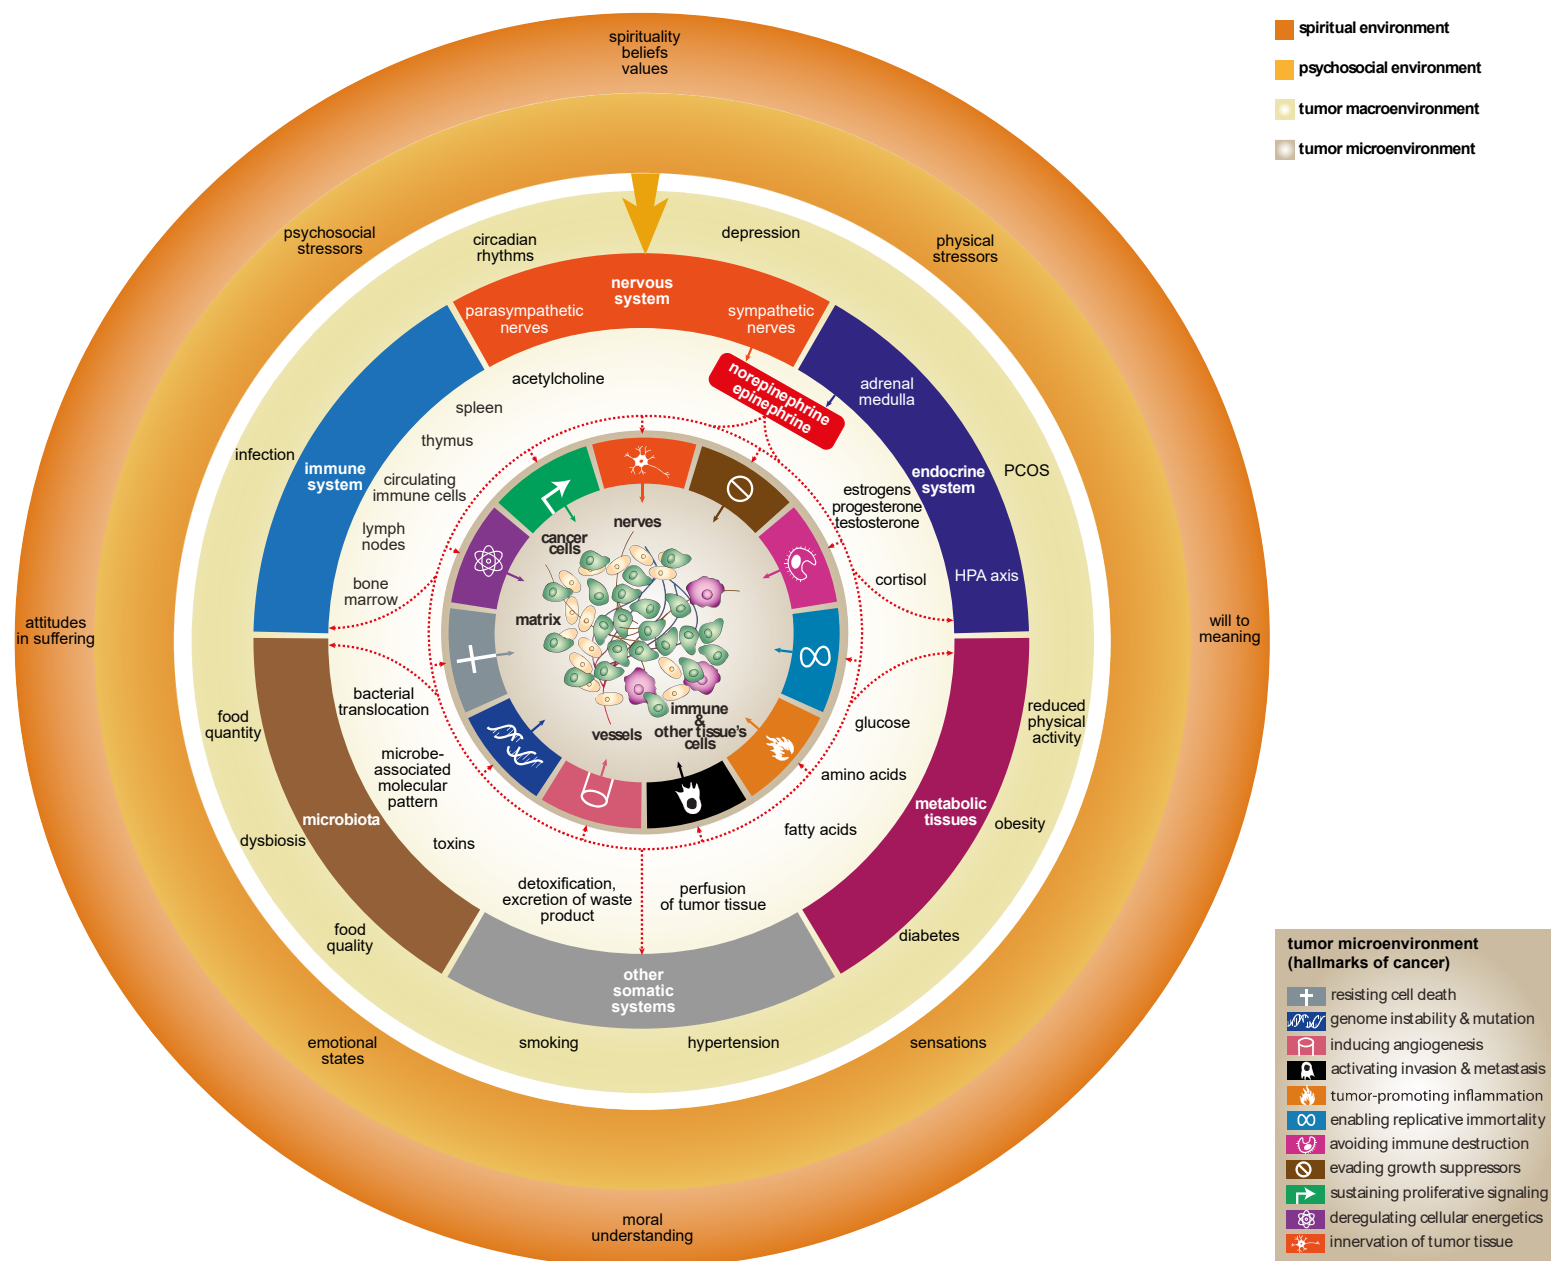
spiritual environment
psychosocial environment
tumor macroenvironment
tumor microenvironment

spirituality
beliefs
values

psychosocial stressors

physical stressors

attitudes in suffering

will to meaning

emotional states

sensations

moral understanding

circadian rhythms

depression

nervous system

parasympathetic nerves

sympathetic nerves

norepinephrine
epinephrine

acetylcholine

spleen

thymus

adrenal medulla

infection

immune system

circulating immune cells

lymph nodes

bone marrow

endocrine system

PCOS

estrogens
progesterone
testosterone

cortisol

HPA axis

nerves

cancer cells

matrix

vessels

immune & other tissue's cells

food quantity

bacterial translocation

microbe-associated molecular pattern

microbiota

dysbiosis

toxins

food quality

glucose

amino acids

fatty acids

reduced physical activity

metabolic tissues

obesity

diabetes

detoxification, excretion of waste product

perfusion of tumor tissue

other somatic systems

smoking

hypertension

tumor microenvironment
(hallmarks of cancer)
resisting cell death
genome instability & mutation
inducing angiogenesis
activating invasion & metastasis
tumor-promoting inflammation
enabling replicative immortality
avoiding immune destruction
evading growth suppressors
sustaining proliferative signaling
deregulating cellular energetics
innervation of tumor tissue